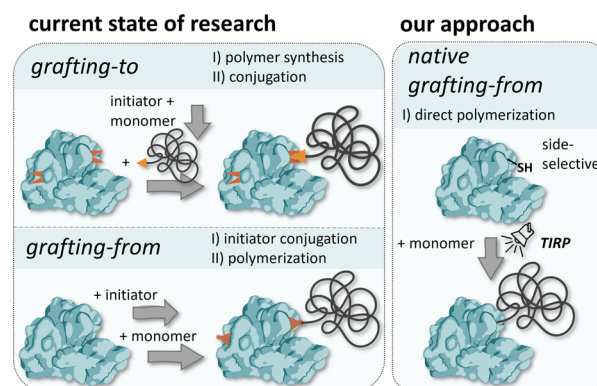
current state of research

grafting-to

I) polymer synthesis
II) conjugation

initiator + monomer

+

grafting-from

I) initiator conjugation
II) polymerization

+ initiator

+ monomer

our approach

native grafting-from

I) direct polymerization

SH

side-selective

+ monomer

TIRP